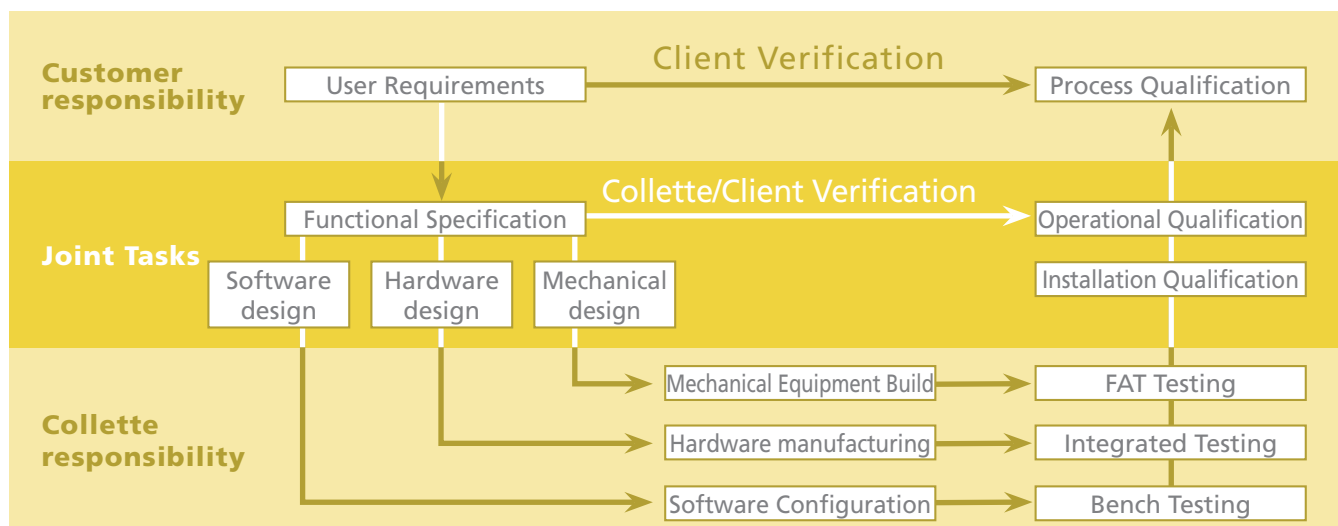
Customer responsibility

User Requirements

Client Verification

Process Qualification

Joint Tasks

Functional Specification

Collette/Client Verification

Operational Qualification

Software design

Hardware design

Mechanical design

Installation Qualification

Collette responsibility

Mechanical Equipment Build

FAT Testing

Hardware manufacturing

Integrated Testing

Software Configuration

Bench Testing